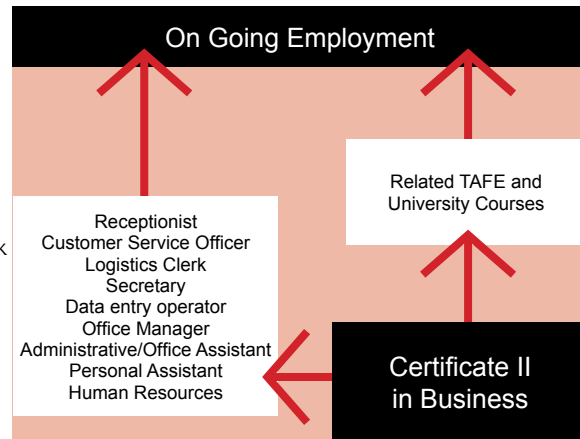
On Going Employment

Related TAFE and University Courses

Receptionist
Customer Service Officer
Logistics Clerk
Secretary
Data entry operator
Office Manager
Administrative/Office Assistant
Personal Assistant
Human Resources

Certificate II in Business